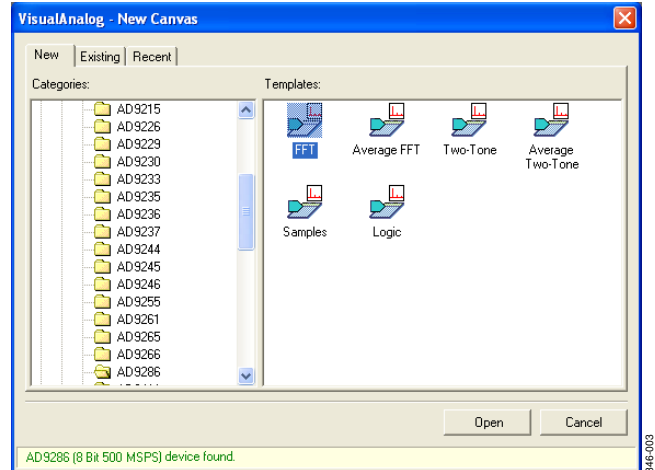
VisualAnalog - New Canvas

New | Existing | Recent

Categories:

AD9215
AD9226
AD9229
AD9230
AD9233
AD9235
AD9236
AD9237
AD9244
AD9245
AD9246
AD9255
AD9261
AD9265
AD9266
AD9286

Templates:

FFT
Average FFT
Two-Tone
Average Two-Tone
Samples
Logic

Open
Cancel

AD9286 (8 Bit 500 MSPS) device found.

346-003